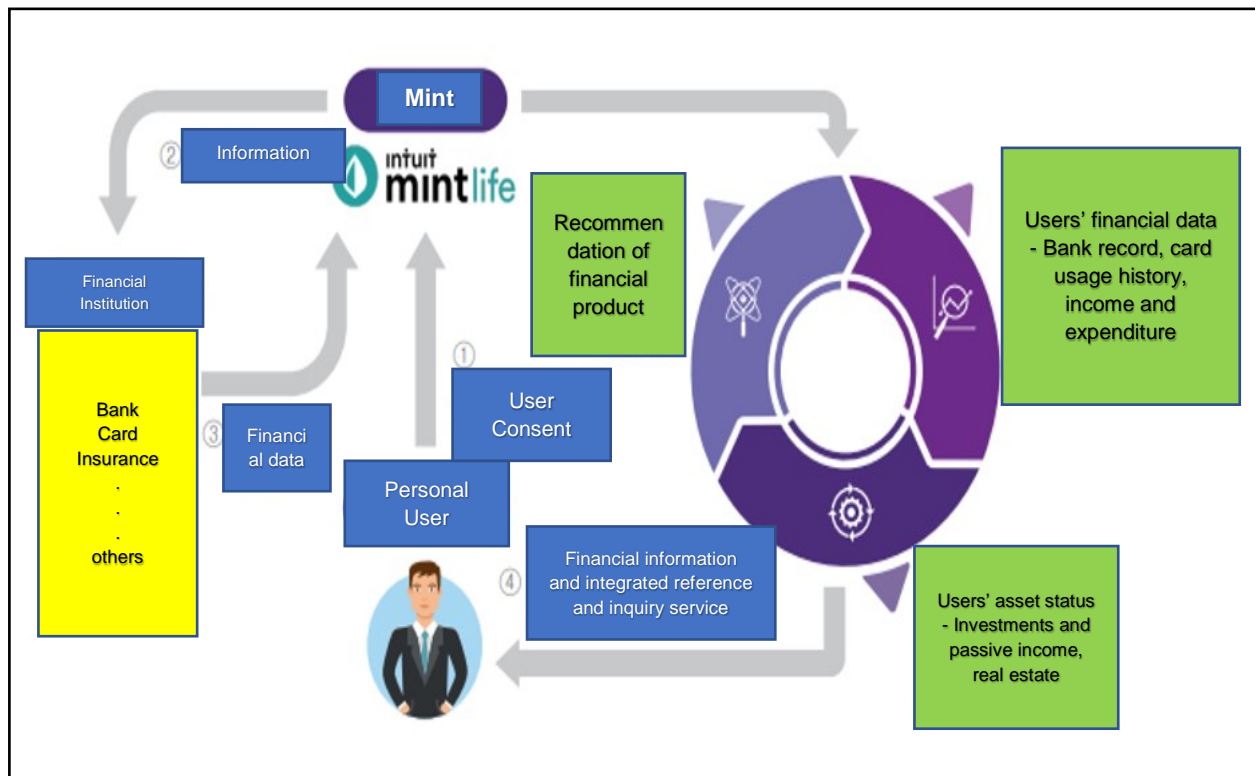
Mint

② Information

intuit mintlife

Recommen dation of financial product

Users' financial data - Bank record, card usage history, income and expenditure

Financial Institution

Bank
Card
Insurance
.
.
.
others

① User Consent

③ Financi al data

Personal User

④ Financial information and integrated reference and inquiry service

Users' asset status - Investments and passive income, real estate